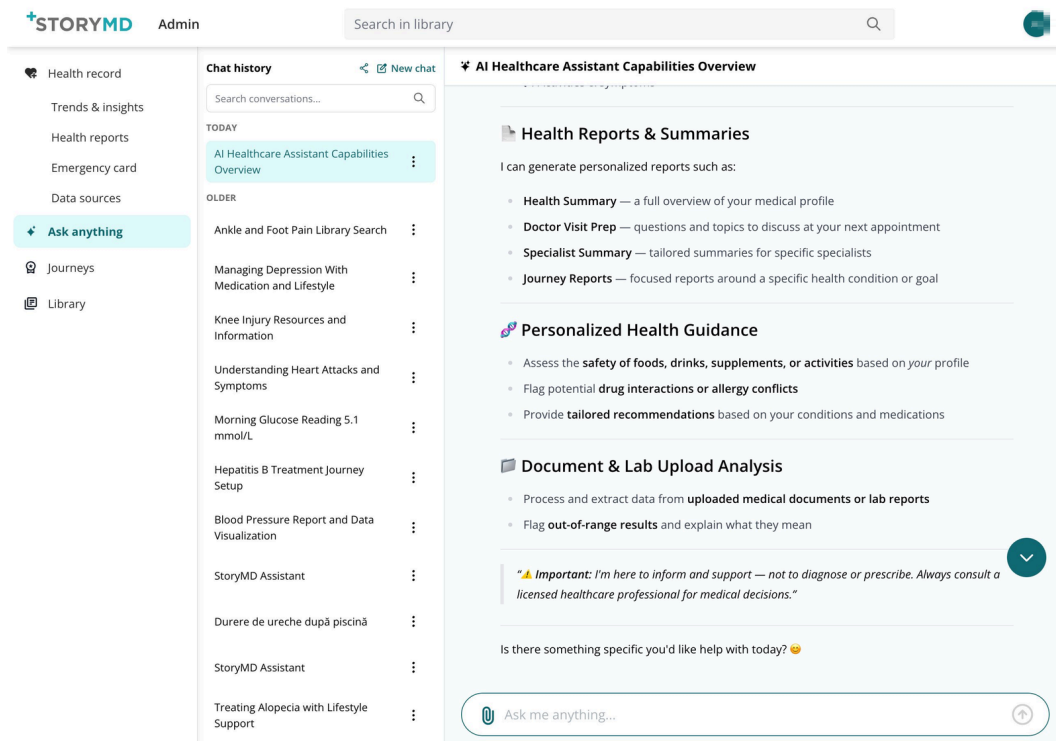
+STORYMD Admin

Search in library

Health record
Trends & insights
Health reports
Emergency card
Data sources
Ask anything
Journeys
Library

Chat history
New chat
Search conversations...
TODAY
AI Healthcare Assistant Capabilities Overview
OLDER
Ankle and Foot Pain Library Search
Managing Depression With Medication and Lifestyle
Knee Injury Resources and Information
Understanding Heart Attacks and Symptoms
Morning Glucose Reading 5.1 mmol/L
Hepatitis B Treatment Journey Setup
Blood Pressure Report and Data Visualization
StoryMD Assistant
Durere de ureche după piscină
StoryMD Assistant
Treating Alopecia with Lifestyle Support

AI Healthcare Assistant Capabilities Overview

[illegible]

Health Reports & Summaries

I can generate personalized reports such as:

- **Health Summary** — a full overview of your medical profile
- **Doctor Visit Prep** — questions and topics to discuss at your next appointment
- **Specialist Summary** — tailored summaries for specific specialists
- **Journey Reports** — focused reports around a specific health condition or goal

Personalized Health Guidance

- Assess the **safety of foods, drinks, supplements, or activities** based on *your* profile
- Flag potential **drug interactions or allergy conflicts**
- Provide **tailored recommendations** based on your conditions and medications

Document & Lab Upload Analysis

- Process and extract data from **uploaded medical documents or lab reports**
- Flag **out-of-range results** and explain what they mean

"⚠ ***Important:*** *I'm here to inform and support — not to diagnose or prescribe. Always consult a licensed healthcare professional for medical decisions."*

Is there something specific you'd like help with today? 😊

Ask me anything...